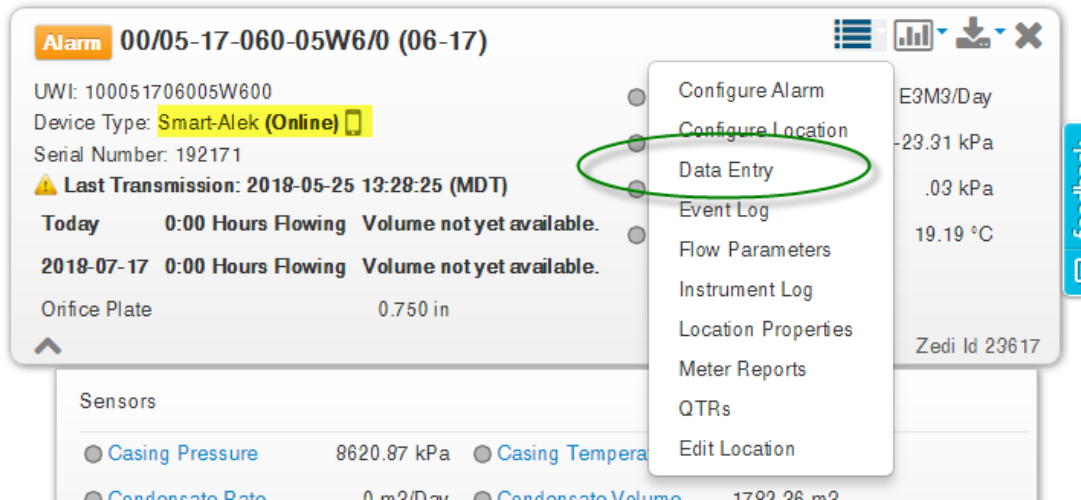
Alarm 00/05-17-060-05W6/0 (06-17)

UWI: 100051706005W600
Device Type: Smart-Alek (Online)
Serial Number: 192171
Last Transmission: 2018-05-25 13:28:25 (MDT)

| | | |
|---|---|---|
| Today | 0:00 Hours Flowing | Volume not yet available. |
| 2018-07-17 | 0:00 Hours Flowing | Volume not yet available. |

Orifice Plate 0.750 in

E3M3/Day
-23.31 kPa
.03 kPa
19.19 °C

Zedi Id 23617

Configure Alarm
Configure Location
Data Entry
Event Log
Flow Parameters
Instrument Log
Location Properties
Meter Reports
QTRs
Edit Location

Sensors

Casing Pressure 8620.87 kPa Casing Tempera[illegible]

Condensate Rate 0 m3/Day Condensate Volume 1782.26 m3